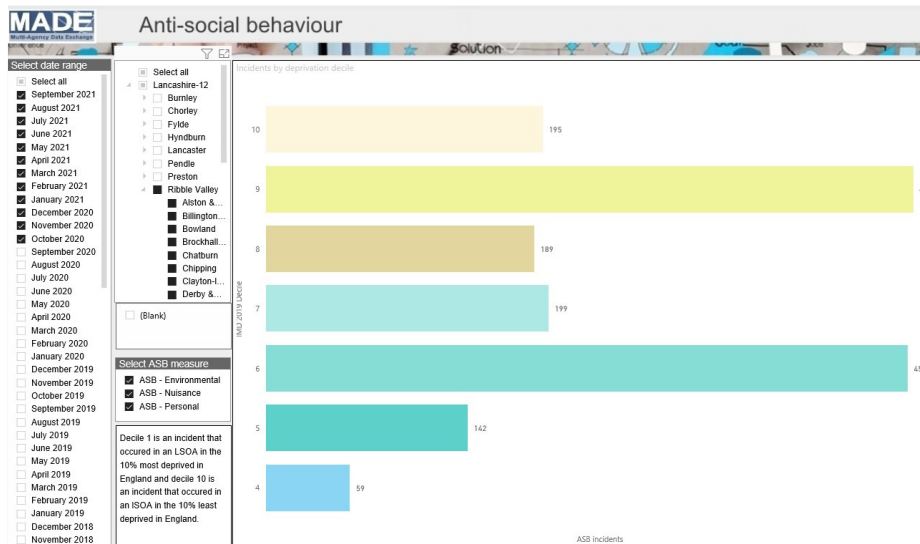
MADE
Multi-Agency Data Exchange

Anti-social behaviour

Solution

Select date range
Select all
September 2021
August 2021
July 2021
June 2021
May 2021
April 2021
March 2021
February 2021
January 2021
December 2020
November 2020
October 2020
September 2020
August 2020
July 2020
June 2020
May 2020
April 2020
March 2020
February 2020
January 2020
December 2019
November 2019
October 2019
September 2019
August 2019
July 2019
June 2019
May 2019
April 2019
March 2019
February 2019
January 2019
December 2018
November 2018

Select all
Lancashire-12
Burnley
Chorley
Fylde
Hyndburn
Lancaster
Pendle
Preston
Ribble Valley
Alston &...
Billington...
Bowland
Brockhall...
Chatburn
Chipping
Clayton-l...
Derby &...

(Blank)

Select ASB measure
ASB - Environmental
ASB - Nuisance
ASB - Personal

Decile 1 is an incident that occurred in an LSOA in the 10% most deprived in England and decile 10 is an incident that occurred in an ISOA in the 10% least deprived in England.

Incidents by deprivation decile

IMD 2019 Decile

| Decile | ASB incidents |
|---|---|
| 10 | 195 |
| 9 | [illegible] |
| 8 | 189 |
| 7 | 199 |
| 6 | 45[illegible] |
| 5 | 142 |
| 4 | 59 |

ASB incidents